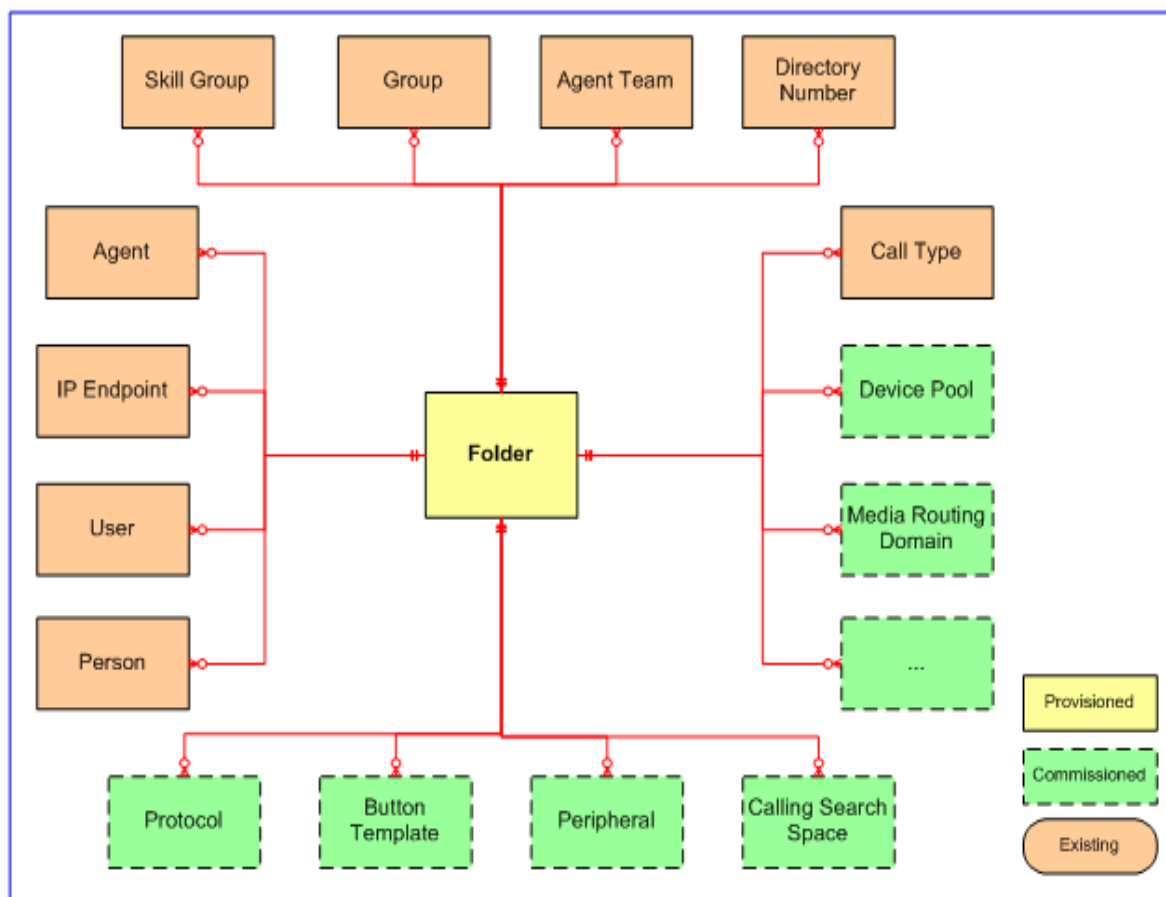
Skill Group

Group

Agent Team

Directory Number

Agent

Call Type

IP Endpoint

Device Pool

Folder

User

Media Routing Domain

Person

...

Provisioned

Commissioned

Existing

Protocol

Button Template

Peripheral

Calling Search Space